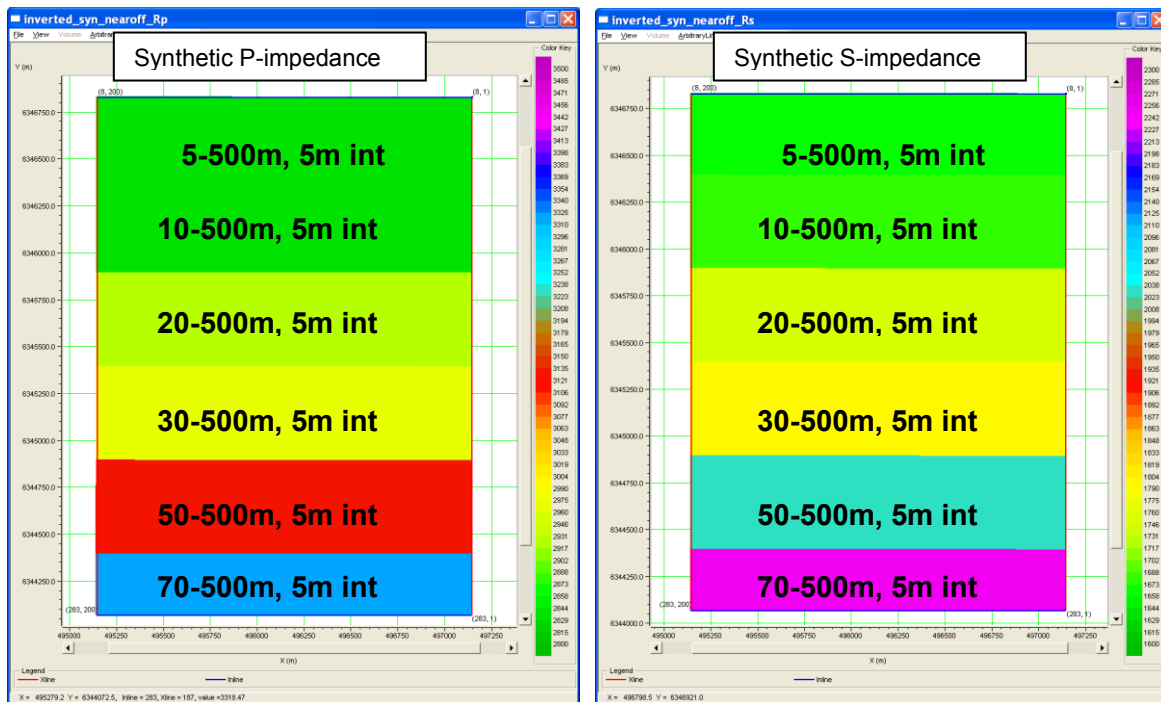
inverted_syn_nearoff_Rp

File View Volume Arbitrar

Synthetic P-impedance

Color Key

Y (m)

(8, 200) (8, 1)

6346750.0
6346500.0
6346250.0
6346000.0
6345750.0
6345500.0
6345250.0
6345000.0
6344750.0
6344500.0
6344250.0

5-500m, 5m int

10-500m, 5m int

20-500m, 5m int

30-500m, 5m int

50-500m, 5m int

70-500m, 5m int

(283, 200) (283, 1)

495000 495250 495500 495750 496000 496250 496500 496750 497000 497250

X (m)

3500 3485 3471 3456 3442 3427 3413 3398 3383 3369 3354 3340 3325 3310 3296 3281 3267 3252 3238 3223 3208 3194 3179 3165 3150 3135 3121 3106 3092 3077 3063 3048 3033 3019 3004 2990 2975 2960 2946 2931 2917 2902 2888 2873 2858 2844 2829 2815 2800

Legend
Xline
Inline

X = 495279.2 Y = 6344072.5, Inline = 283, Xline = 187, value =3318.47

inverted_syn_nearoff_Rs

File View Volume ArbitraryLi

Synthetic S-impedance

Color Key

Y (m)

(8, 200) (8, 1)

6346750.0
6346500.0
6346250.0
6346000.0
6345750.0
6345500.0
6345250.0
6345000.0
6344750.0
6344500.0
6344250.0
6344000.0

5-500m, 5m int

10-500m, 5m int

20-500m, 5m int

30-500m, 5m int

50-500m, 5m int

70-500m, 5m int

(283, 200) (283, 1)

495000 495250 495500 495750 496000 496250 496500 496750 497000 497250

X (m)

2300 2285 2271 2256 2242 2227 2213 2198 2183 2169 2154 2140 2125 2110 2096 2081 2067 2052 2038 2023 2008 1994 1979 1965 1950 1935 1921 1906 1892 1877 1863 1848 1833 1819 1804 1790 1775 1760 1746 1731 1717 1702 1688 1673 1658 1644 1629 1615 1600

Legend
Xline
Inline

X = 496798.5 Y = 6346921.0